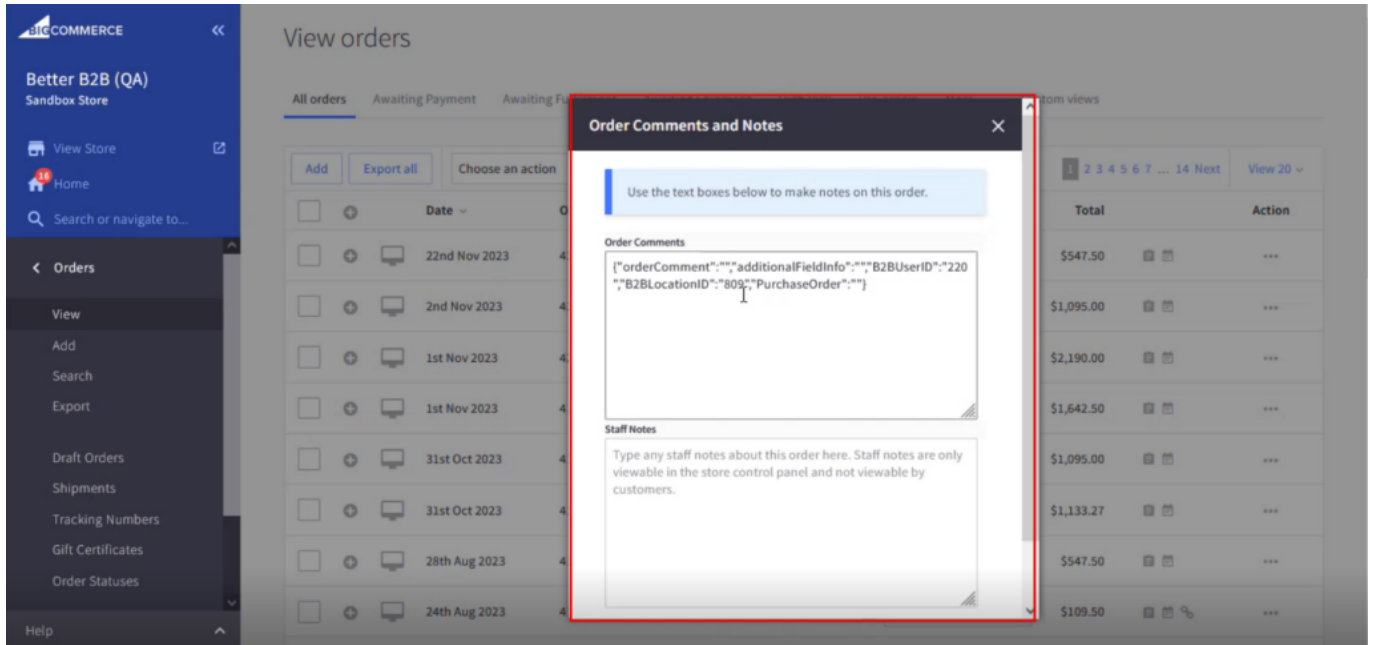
BIGCOMMERCE

Better B2B (QA)
Sandbox Store

View Store
16 Home
Search or navigate to...

Orders
View
Add
Search
Export

Draft Orders
Shipments
Tracking Numbers
Gift Certificates
Order Statuses

Help

View orders

All orders Awaiting Payment Awaiting Fu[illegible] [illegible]tom views

Add Export all Choose an action

1 2 3 4 5 6 7 ... 14 Next View 20

Date Total Action

| Date | Total |
|---|---|
| 22nd Nov 2023 | $547.50 |
| 2nd Nov 2023 | $1,095.00 |
| 1st Nov 2023 | $2,190.00 |
| 1st Nov 2023 | $1,642.50 |
| 31st Oct 2023 | $1,095.00 |
| 31st Oct 2023 | $1,133.27 |
| 28th Aug 2023 | $547.50 |
| 24th Aug 2023 | $109.50 |

Order Comments and Notes

Use the text boxes below to make notes on this order.

Order Comments
{"orderComment":"","additionalFieldInfo":"","B2BUserID":"220","B2BLocationID":"809","PurchaseOrder":""}

Staff Notes
Type any staff notes about this order here. Staff notes are only viewable in the store control panel and not viewable by customers.